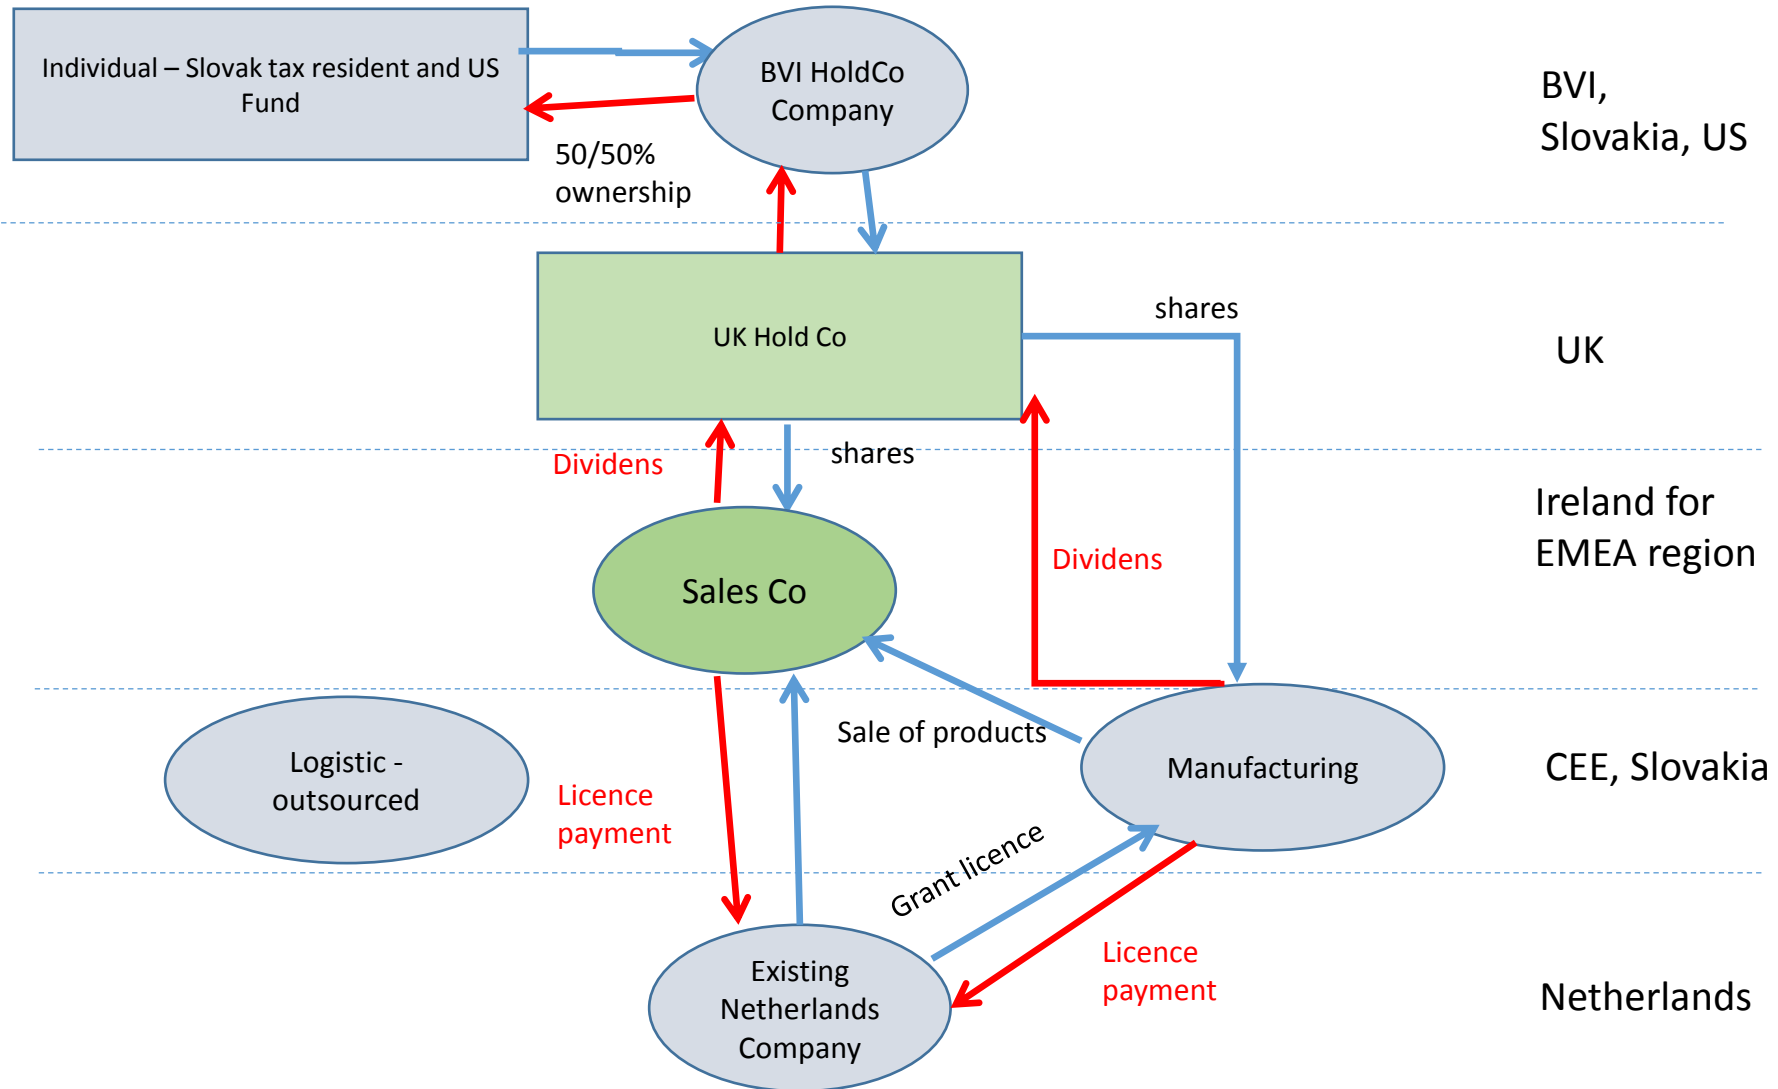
Individual – Slovak tax resident and US Fund

BVI HoldCo Company

BVI, Slovakia, US

50/50% ownership

UK Hold Co

shares

UK

Dividens

shares

Ireland for EMEA region

Sales Co

Dividens

Sale of products

Logistic - outsourced

Licence payment

Manufacturing

CEE, Slovakia

Grant licence

Licence payment

Existing Netherlands Company

Netherlands